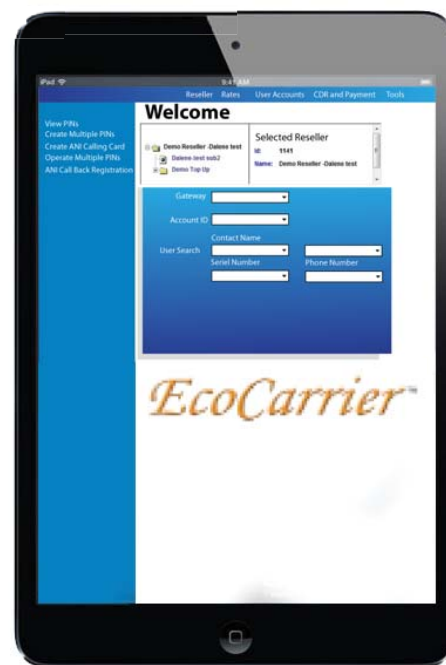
iPad
9:41 AM
Reseller Rates User Accounts CDR and Payment Tools

View PINs
Create Multiple PINs
Create ANI Calling Card
Operate Multiple PINs
ANI Call Back Registration

Welcome

Demo Reseller -Dalene test
Dalene test sub2
Demo Top Up

Selected Reseller
Id: 1141
Name: Demo Reseller -Dalene test

Gateway
Account ID
User Search
Contact Name
Seriel Number
Phone Number

EcoCarrier™